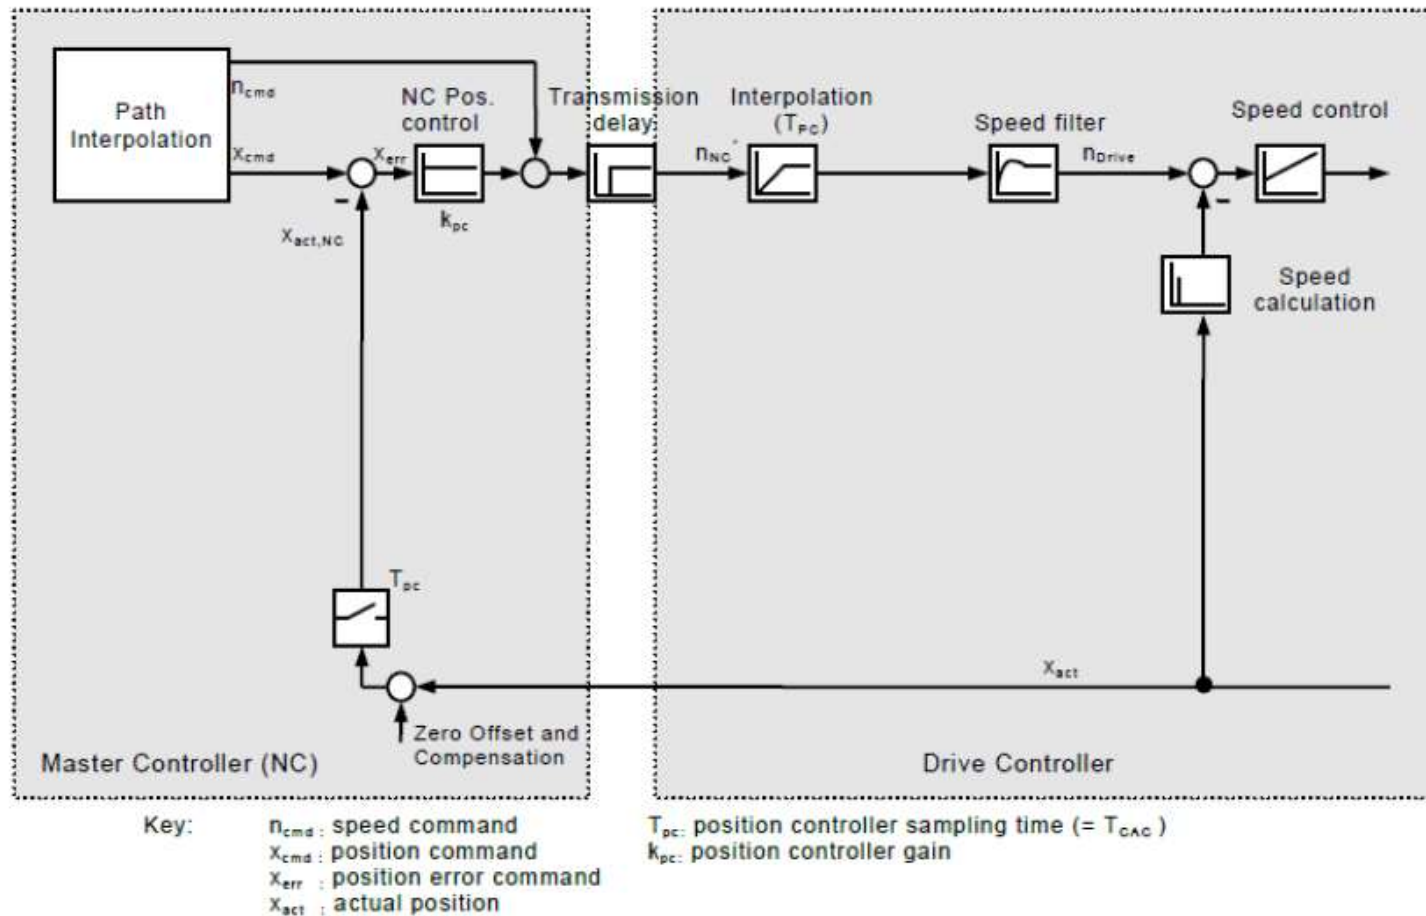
Path Interpolation

$n_{cmd}$

$x_{cmd}$

NC Pos. control

$x_{err}$

$k_{pc}$

$x_{act,NC}$

Transmission delay

Interpolation ($T_{PC}$)

$n_{NC}$

Speed filter

$n_{Drive}$

Speed control

Speed calculation

$T_{pc}$

$x_{act}$

Zero Offset and Compensation

Master Controller (NC)

Drive Controller

Key:
$n_{cmd}$ : speed command
$x_{cmd}$ : position command
$x_{err}$ : position error command
$x_{act}$ : actual position

$T_{pc}$: position controller sampling time (= $T_{CAC}$ )
$k_{pc}$: position controller gain